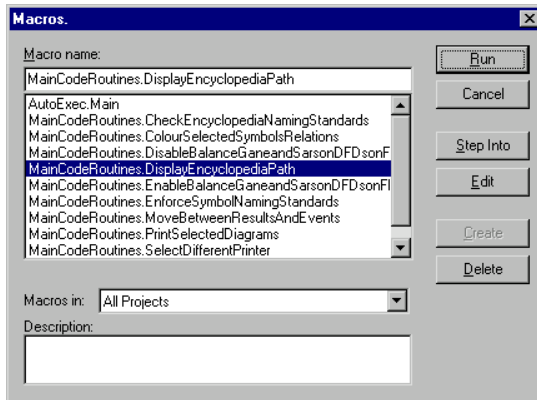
Macros.

Macro name:

MainCodeRoutines.DisplayEncyclopediaPath

AutoExec.Main
MainCodeRoutines.CheckEncyclopediaNamingStandards
MainCodeRoutines.ColourSelectedSymbolsRelations
MainCodeRoutines.DisableBalanceGaneandSarsonDFDsonF
MainCodeRoutines.DisplayEncyclopediaPath
MainCodeRoutines.EnableBalanceGaneandSarsonDFDsonFl
MainCodeRoutines.EnforceSymbolNamingStandards
MainCodeRoutines.MoveBetweenResultsAndEvents
MainCodeRoutines.PrintSelectedDiagrams
MainCodeRoutines.SelectDifferentPrinter

Macros in: All Projects

Description:

Run
Cancel
Step Into
Edit
Create
Delete